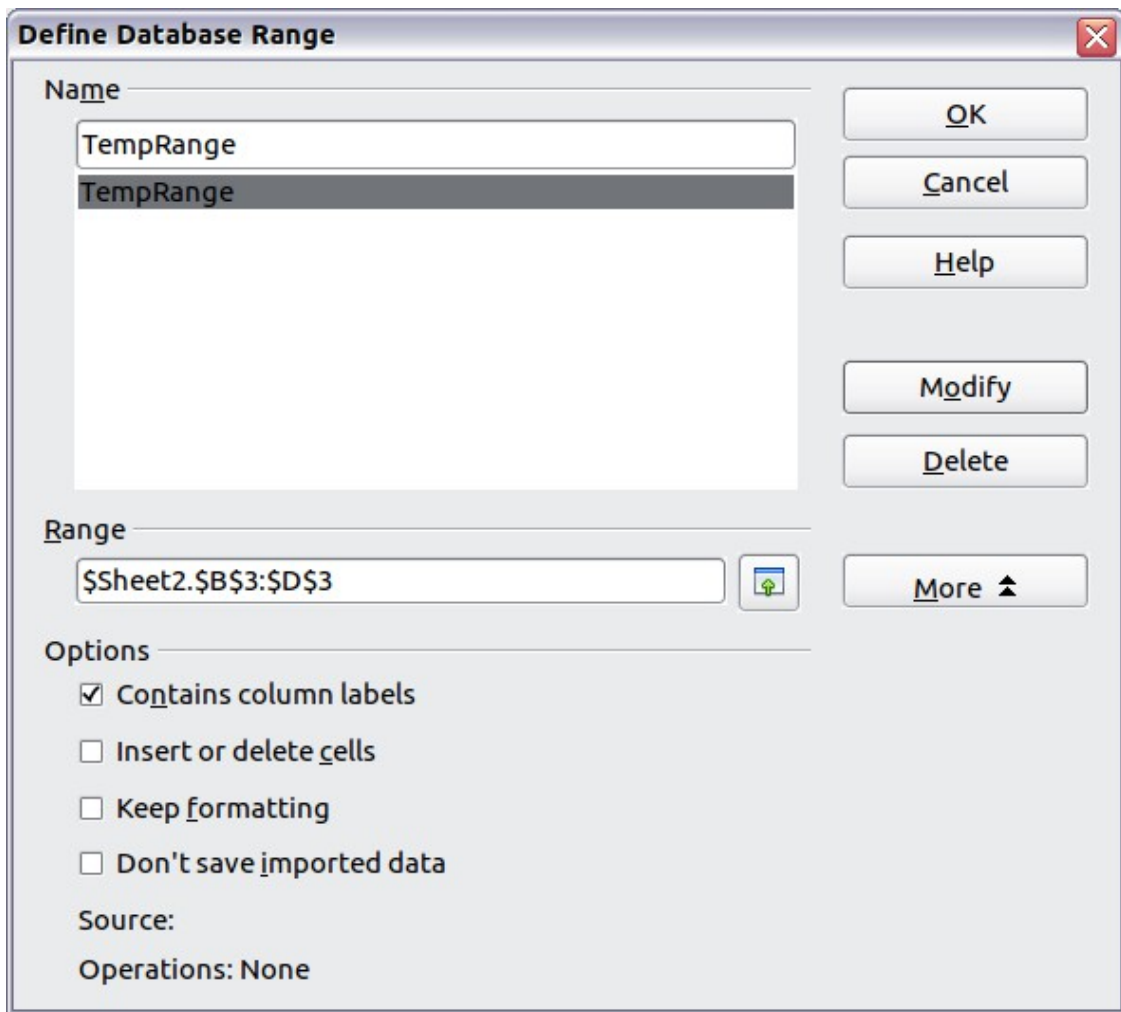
Define Database Range

Name

TempRange

TempRange

OK

Cancel

Help

Modify

Delete

Range

\$Sheet2.\$B\$3:\$D\$3

More

Options

☑ Contains column labels

☐ Insert or delete cells

☐ Keep formatting

☐ Don't save imported data

Source:

Operations: None